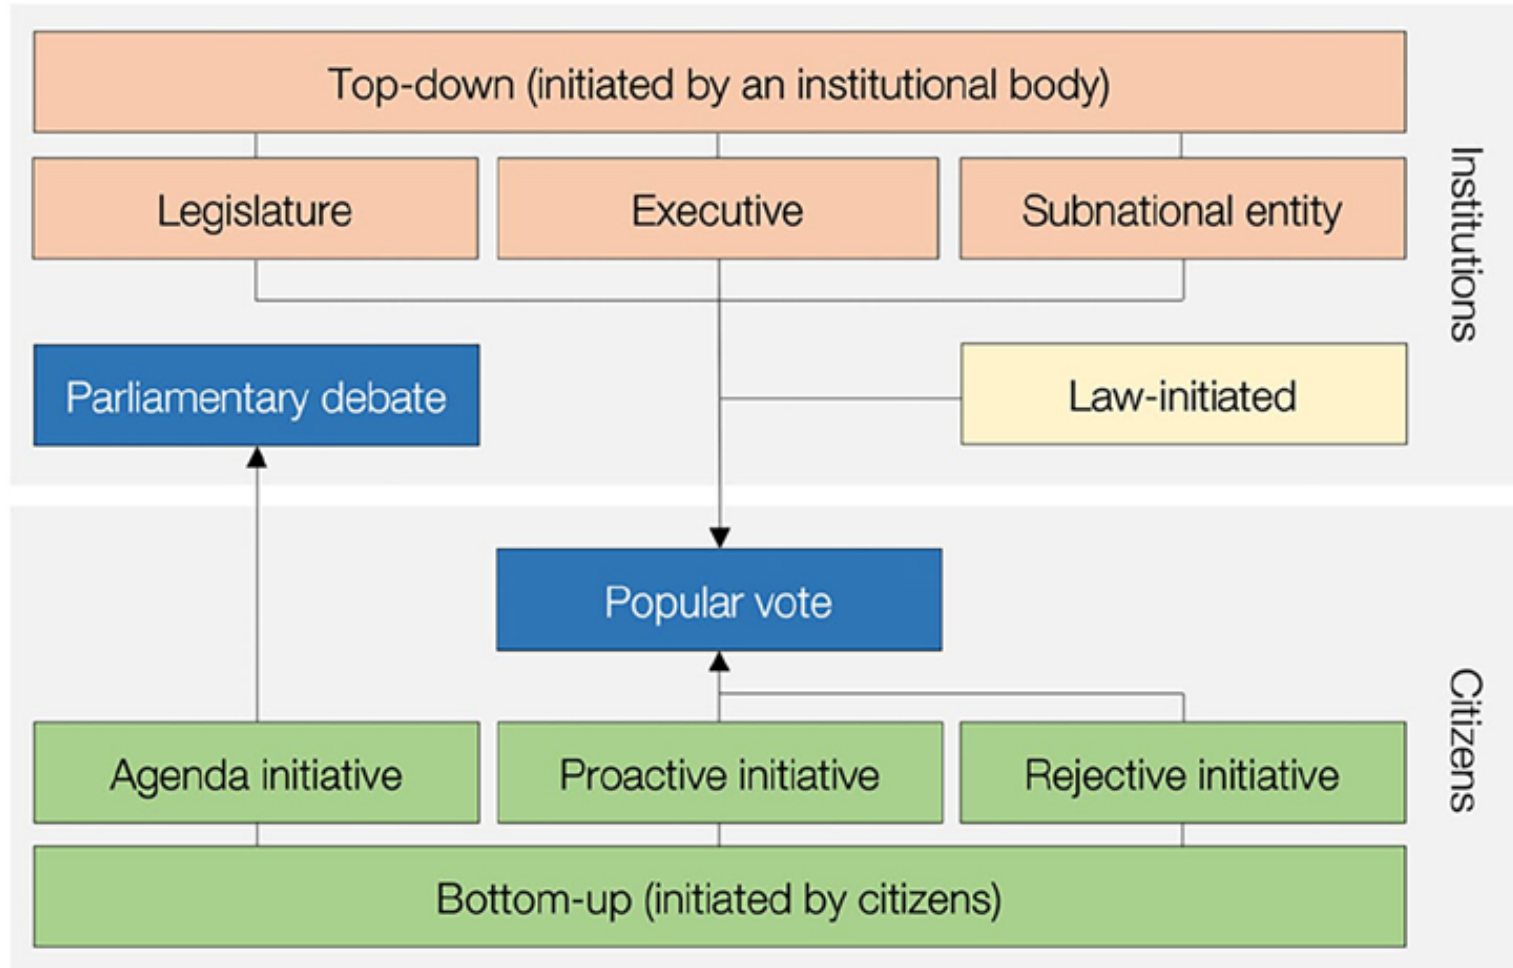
Top-down (initiated by an institutional body)

Legislature

Executive

Subnational entity

Institutions

Parliamentary debate

Law-initiated

Popular vote

Agenda initiative

Proactive initiative

Rejective initiative

Citizens

Bottom-up (initiated by citizens)